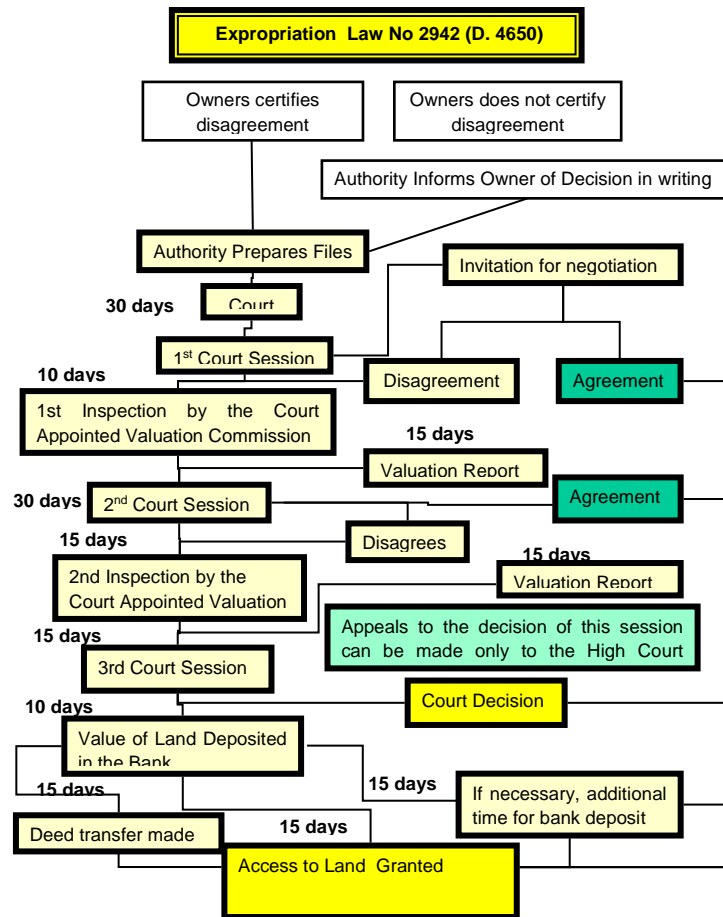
Expropriation Law No 2942 (D. 4650)

Owners certifies disagreement

Owners does not certify disagreement

Authority Informs Owner of Decision in writing

Authority Prepares Files

Invitation for negotiation

30 days

Court

1st Court Session

10 days

Disagreement

Agreement

1st Inspection by the Court Appointed Valuation Commission

15 days

Valuation Report

30 days

2nd Court Session

Agreement

15 days

Disagrees

15 days

2nd Inspection by the Court Appointed Valuation

Valuation Report

15 days

Appeals to the decision of this session can be made only to the High Court

3rd Court Session

10 days

Court Decision

Value of Land Deposited in the Bank

15 days

15 days

If necessary, additional time for bank deposit

Deed transfer made

15 days

Access to Land Granted